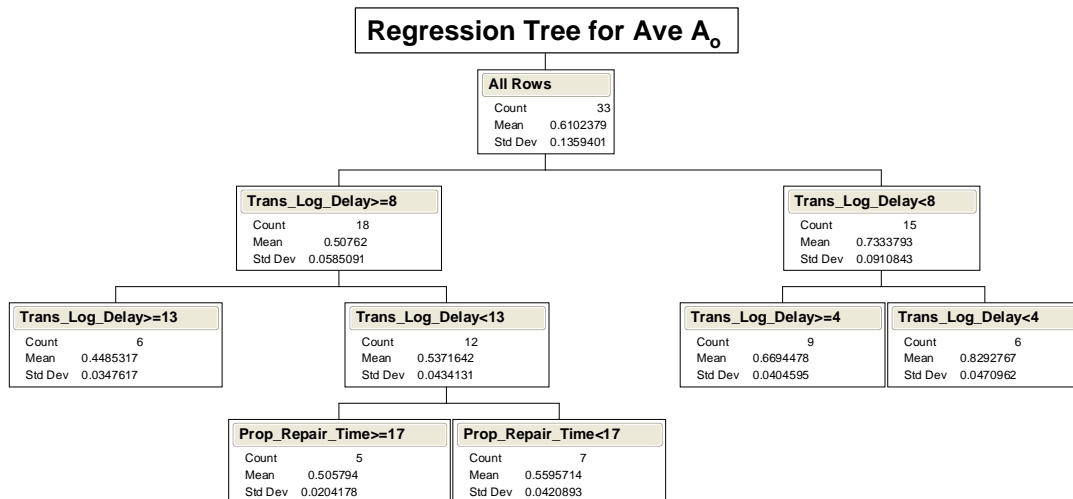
Regression Tree for Ave $A_o$

All Rows
Count 33
Mean 0.6102379
Std Dev 0.1359401

Trans_Log_Delay>=8
Count 18
Mean 0.50762
Std Dev 0.0585091

Trans_Log_Delay<8
Count 15
Mean 0.7333793
Std Dev 0.0910843

Trans_Log_Delay>=13
Count 6
Mean 0.4485317
Std Dev 0.0347617

Trans_Log_Delay<13
Count 12
Mean 0.5371642
Std Dev 0.0434131

Trans_Log_Delay>=4
Count 9
Mean 0.6694478
Std Dev 0.0404595

Trans_Log_Delay<4
Count 6
Mean 0.8292767
Std Dev 0.0470962

Prop_Repair_Time>=17
Count 5
Mean 0.505794
Std Dev 0.0204178

Prop_Repair_Time<17
Count 7
Mean 0.5595714
Std Dev 0.0420893